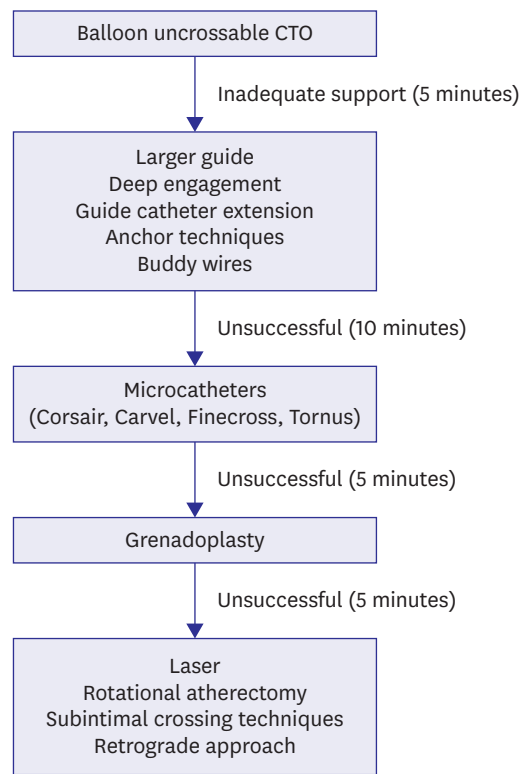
Balloon uncrossable CTO

Inadequate support (5 minutes)

Larger guide
Deep engagement
Guide catheter extension
Anchor techniques
Buddy wires

Unsuccessful (10 minutes)

Microcatheters
(Corsair, Carvel, Finecross, Tornus)

Unsuccessful (5 minutes)

Grenadoplasty

Unsuccessful (5 minutes)

Laser
Rotational atherectomy
Subintimal crossing techniques
Retrograde approach